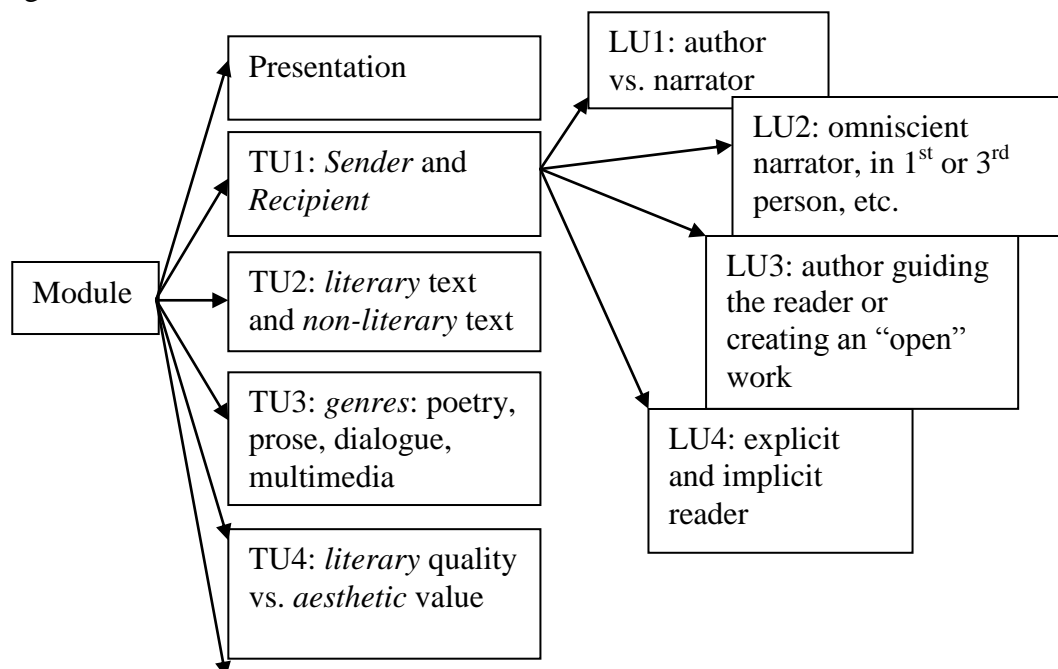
Module

Presentation

TU1: *Sender* and *Recipient*

TU2: *literary* text and *non-literary* text

TU3: *genres*: poetry, prose, dialogue, multimedia

TU4: *literary* quality vs. *aesthetic* value

LU1: author vs. narrator

LU2: omniscient narrator, in $1^{st}$ or $3^{rd}$ person, etc.

LU3: author guiding the reader or creating an "open" work

LU4: explicit and implicit reader